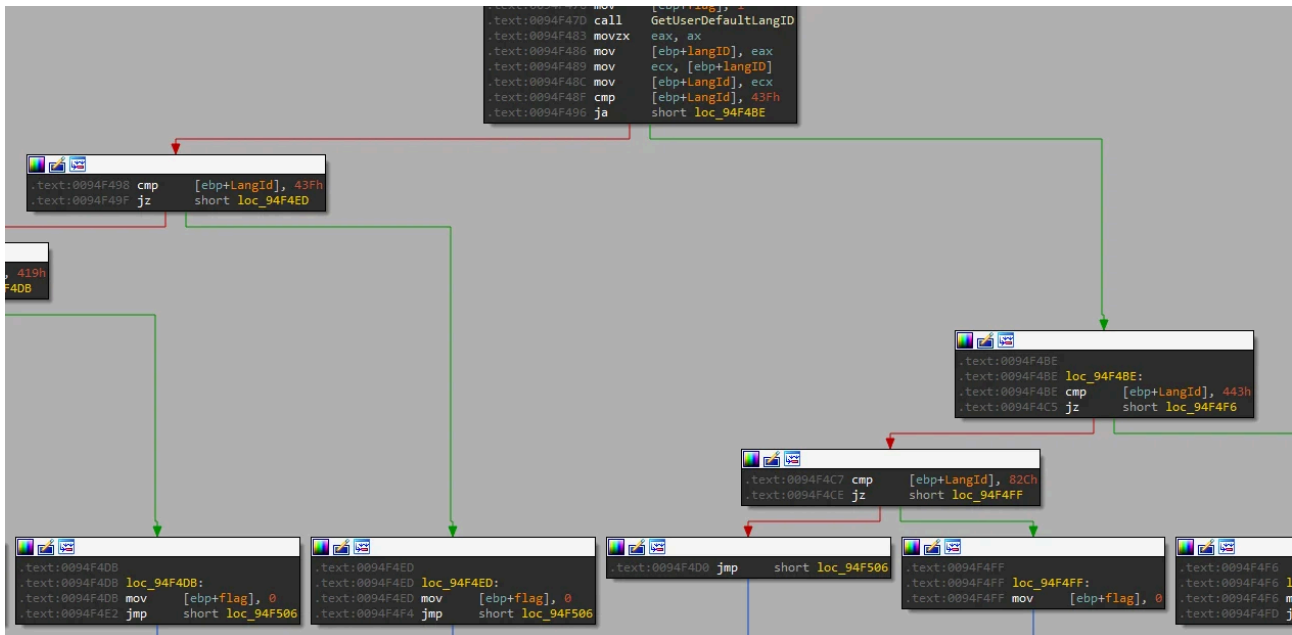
.text:0094F47D call GetUserDefaultLangID
.text:0094F483 movzx eax, ax
.text:0094F486 mov [ebp+langID], eax
.text:0094F489 mov ecx, [ebp+langID]
.text:0094F48C mov [ebp+LangId], ecx
.text:0094F48F cmp [ebp+LangId], 43Fh
.text:0094F496 ja short loc_94F4BE

.text:0094F498 cmp [ebp+LangId], 43Fh
.text:0094F49F jz short loc_94F4ED

, 419h
4DB

.text:0094F4BE
.text:0094F4BE loc_94F4BE:
.text:0094F4BE cmp [ebp+LangId], 443h
.text:0094F4C5 jz short loc_94F4F6

.text:0094F4C7 cmp [ebp+LangId], 82Ch
.text:0094F4CE jz short loc_94F4FF

.text:0094F4DB
.text:0094F4DB loc_94F4DB:
.text:0094F4DB mov [ebp+flag], 0
.text:0094F4E2 jmp short loc_94F506

.text:0094F4ED
.text:0094F4ED loc_94F4ED:
.text:0094F4ED mov [ebp+flag], 0
.text:0094F4F4 jmp short loc_94F506

.text:0094F4D0 jmp short loc_94F506

.text:0094F4FF
.text:0094F4FF loc_94F4FF:
.text:0094F4FF mov [ebp+flag], 0

.text:0094F4F6
.text:0094F4F6 l
.text:0094F4F6 m
.text:0094F4FD j